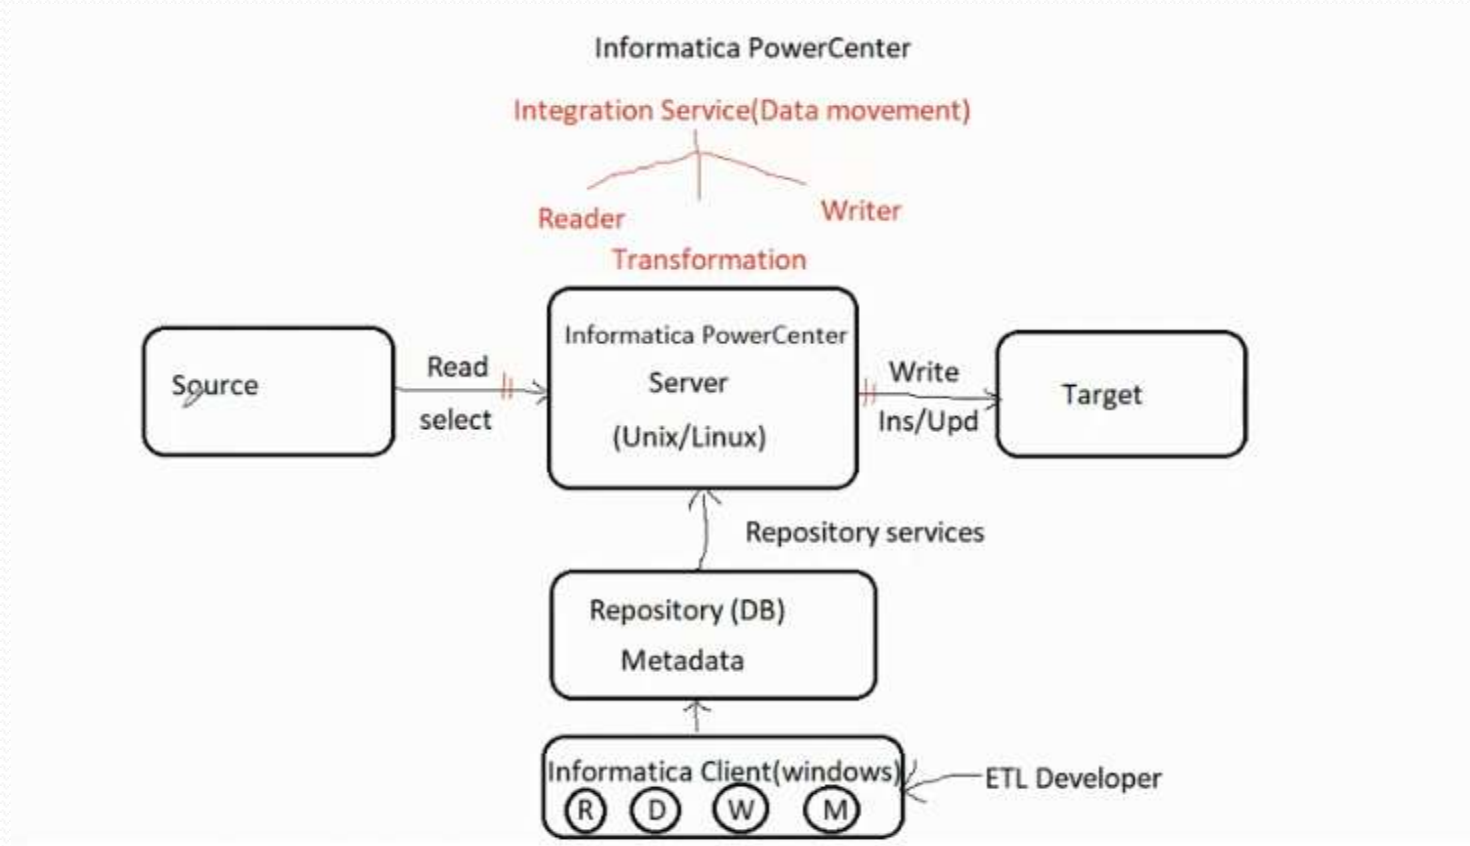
Informatica PowerCenter

Integration Service(Data movement)

Reader

Writer

Transformation

Source

Read

select

Informatica PowerCenter

Server

(Unix/Linux)

Write

Ins/Upd

Target

Repository services

Repository (DB)

Metadata

Informatica Client(windows)

R D W M

ETL Developer